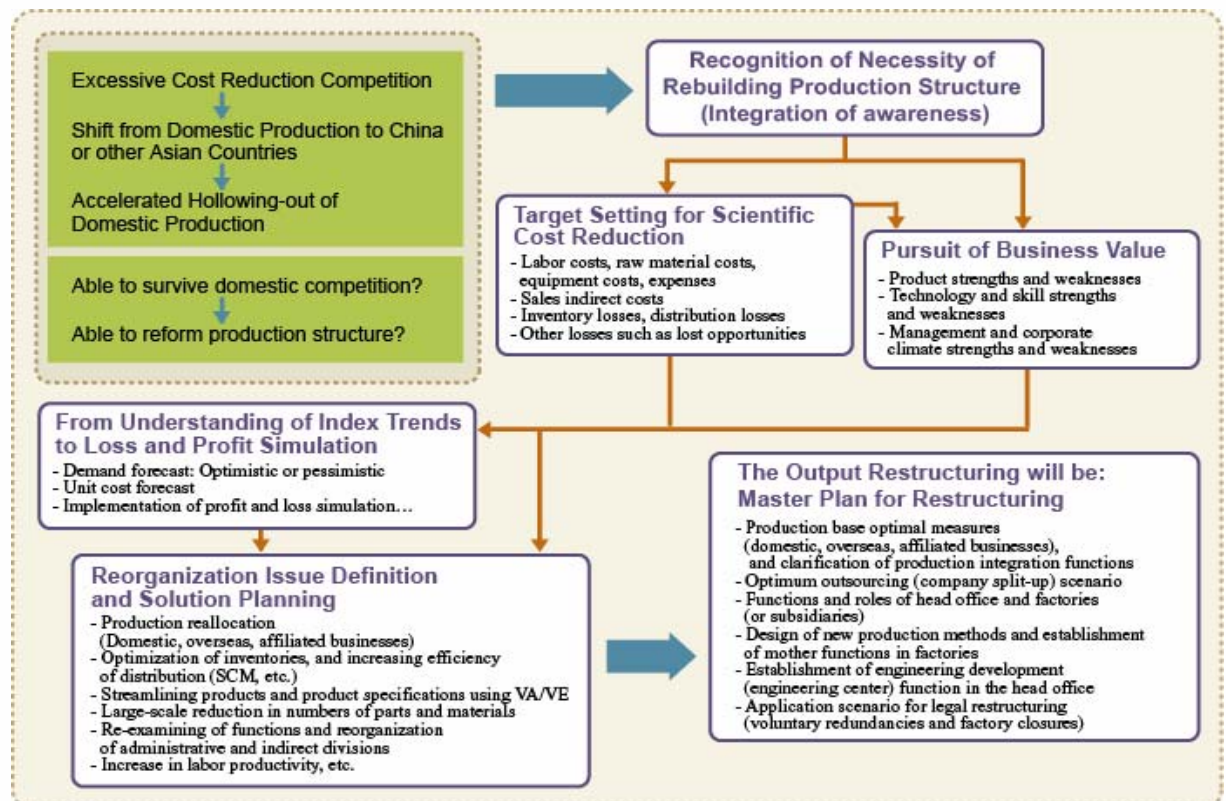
Excessive Cost Reduction Competition

Shift from Domestic Production to China or other Asian Countries

Accelerated Hollowing-out of Domestic Production

Able to survive domestic competition?

Able to reform production structure?

Recognition of Necessity of Rebuilding Production Structure (Integration of awareness)

Target Setting for Scientific Cost Reduction
- Labor costs, raw material costs, equipment costs, expenses
- Sales indirect costs
- Inventory losses, distribution losses
- Other losses such as lost opportunities

Pursuit of Business Value
- Product strengths and weaknesses
- Technology and skill strengths and weaknesses
- Management and corporate climate strengths and weaknesses

From Understanding of Index Trends to Loss and Profit Simulation
- Demand forecast: Optimistic or pessimistic
- Unit cost forecast
- Implementation of profit and loss simulation…

Reorganization Issue Definition and Solution Planning
- Production reallocation (Domestic, overseas, affiliated businesses)
- Optimization of inventories, and increasing efficiency of distribution (SCM, etc.)
- Streamlining products and product specifications using VA/VE
- Large-scale reduction in numbers of parts and materials
- Re-examining of functions and reorganization of administrative and indirect divisions
- Increase in labor productivity, etc.

The Output Restructuring will be: Master Plan for Restructuring
- Production base optimal measures (domestic, overseas, affiliated businesses), and clarification of production integration functions
- Optimum outsourcing (company split-up) scenario
- Functions and roles of head office and factories (or subsidiaries)
- Design of new production methods and establishment of mother functions in factories
- Establishment of engineering development (engineering center) function in the head office
- Application scenario for legal restructuring (voluntary redundancies and factory closures)